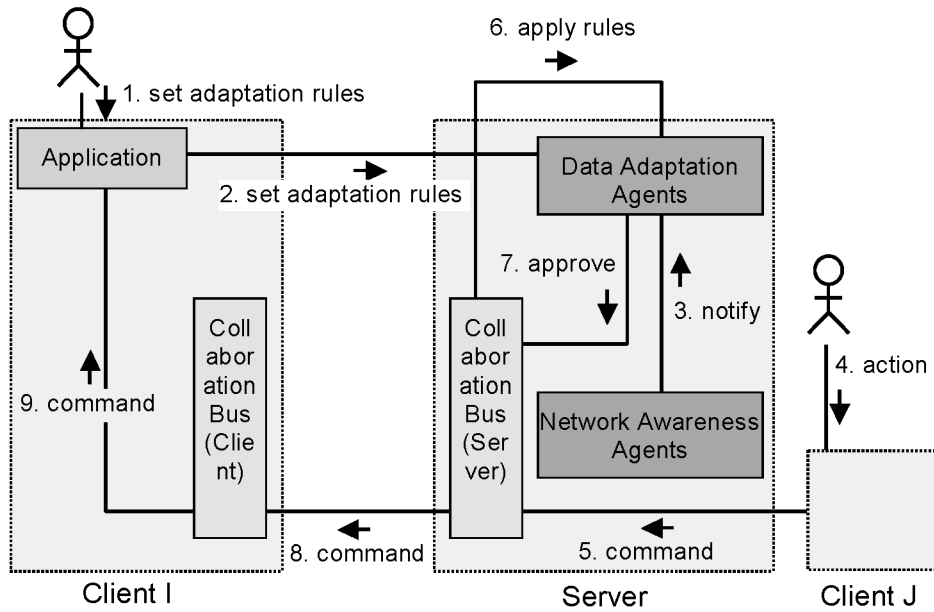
1. set adaptation rules

6. apply rules

Application

2. set adaptation rules

Data Adaptation Agents

7. approve

3. notify

Coll abor ation Bus (Client)

Coll abor ation Bus (Server)

4. action

9. command

Network Awareness Agents

8. command

5. command

Client I

Server

Client J